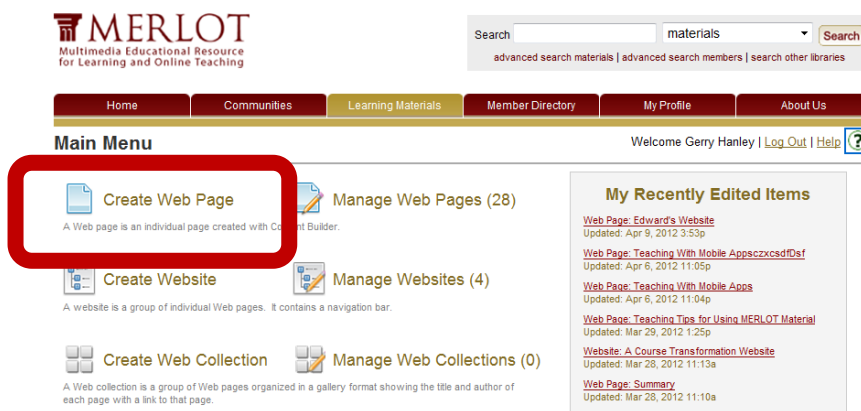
MERLOT
Multimedia Educational Resource for Learning and Online Teaching

Search materials Search
advanced search materials | advanced search members | search other libraries

Home | Communities | Learning Materials | Member Directory | My Profile | About Us

Main Menu

Welcome Gerry Hanley | Log Out | Help

Create Web Page
A Web page is an individual page created with Content Builder.

Manage Web Pages (28)

Create Website
A website is a group of individual Web pages. It contains a navigation bar.

Manage Websites (4)

Create Web Collection
A Web collection is a group of Web pages organized in a gallery format showing the title and author of each page with a link to that page.

Manage Web Collections (0)

My Recently Edited Items

Web Page: Edward's Website
Updated: Apr 9, 2012 3:53p

Web Page: Teaching With Mobile Appsczxcsdfdsf
Updated: Apr 6, 2012 11:05p

Web Page: Teaching With Mobile Apps
Updated: Apr 6, 2012 11:04p

Web Page: Teaching Tips for Using MERLOT Material
Updated: Mar 29, 2012 1:25p

Website: A Course Transformation Website
Updated: Mar 28, 2012 11:13a

Web Page: Summary
Updated: Mar 28, 2012 11:10a